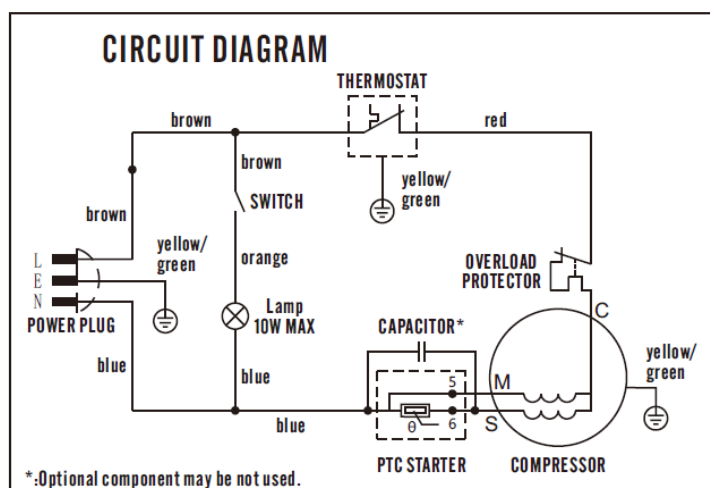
CIRCUIT DIAGRAM

THERMOSTAT

brown

red

brown

yellow/ green

SWITCH

brown

yellow/ green

orange

OVERLOAD PROTECTOR

L
E
N

POWER PLUG

Lamp 10W MAX

C

CAPACITOR*

yellow/ green

blue

blue

5

M

θ

6

blue

S

*:Optional component may be not used.

PTC STARTER

COMPRESSOR